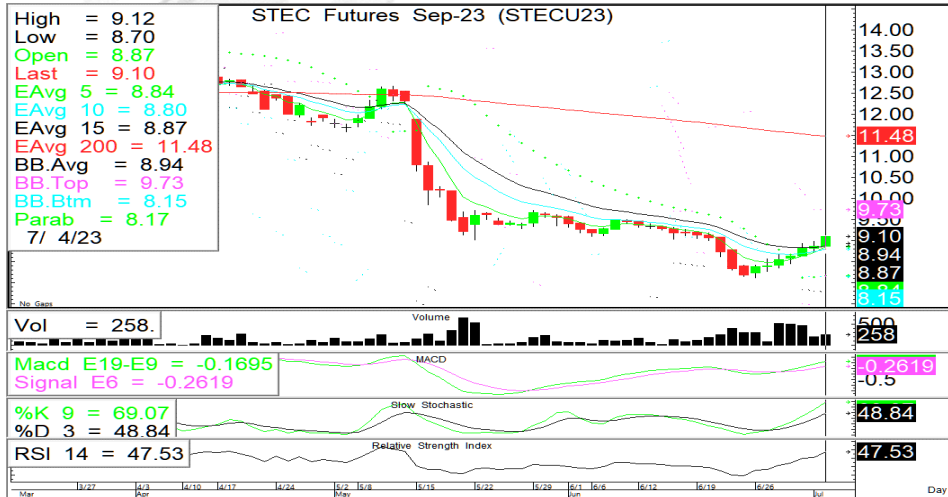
High = 9.12
Low = 8.70
Open = 8.87
Last = 9.10
EAvg 5 = 8.84
EAvg 10 = 8.80
EAvg 15 = 8.87
EAvg 200 = 11.48
BB.Avg = 8.94
BB.Top = 9.73
BB.Btm = 8.15
Parab = 8.17
7/ 4/23

STEC Futures Sep-23 (STECU23)

No Gaps

14.00
13.50
13.00
12.50
12.00
11.48
11.00
10.50
10.00
9.73
9.10
8.94
8.87
8.84
8.15

Vol = 258.
Volume
500
258

Macd E19-E9 = -0.1695
Signal E6 = -0.2619
MACD
-0.2619
-0.5

%K 9 = 69.07
%D 3 = 48.84
Slow Stochastic
48.84

RSI 14 = 47.53
Relative Strength Index
47.53

Mar 3/27 4/3 Apr 4/10 4/17 4/24 5/2 May 5/8 5/15 5/22 5/29 6/1 Jun 6/6 6/12 6/19 6/26 Jul Day